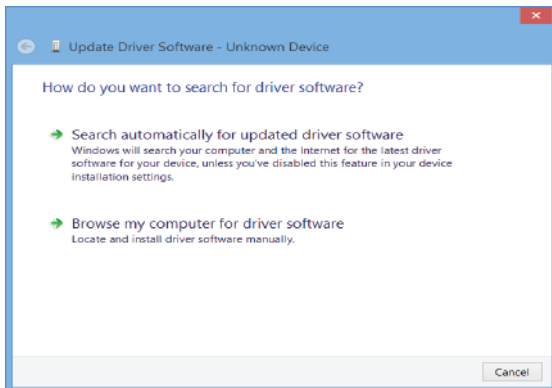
Update Driver Software - Unknown Device

How do you want to search for driver software?

Search automatically for updated driver software
Windows will search your computer and the Internet for the latest driver software for your device, unless you've disabled this feature in your device installation settings.

Browse my computer for driver software
Locate and install driver software manually.

Cancel